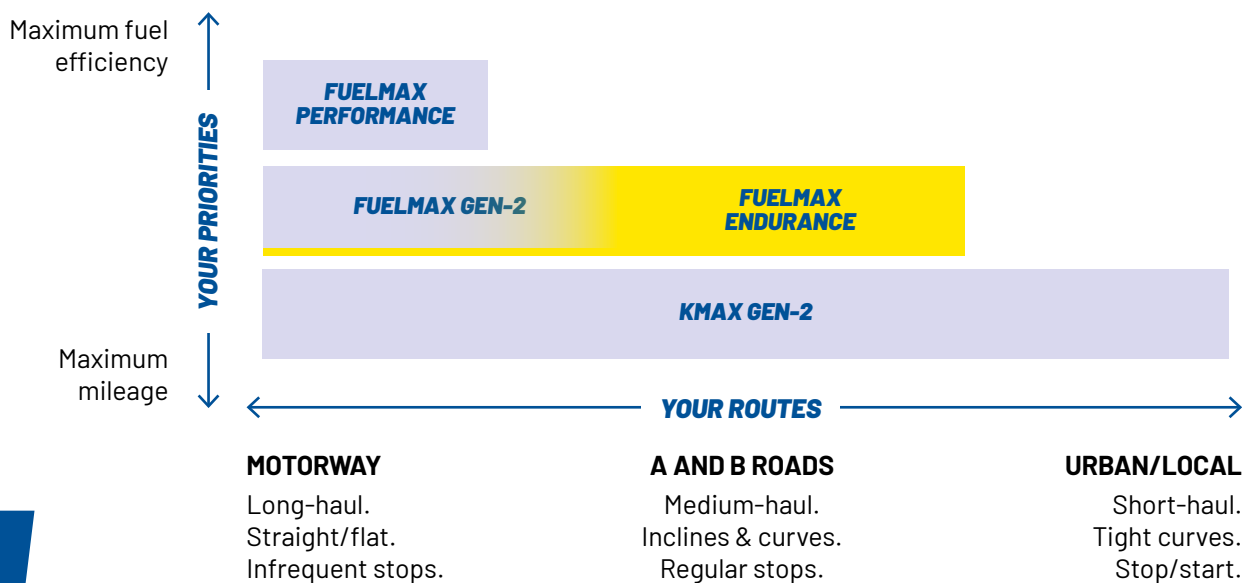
Maximum fuel efficiency

YOUR PRIORITIES

Maximum mileage

FUELMAX PERFORMANCE

FUELMAX GEN-2

FUELMAX ENDURANCE

KMAX GEN-2

YOUR ROUTES

MOTORWAY

Long-haul.
Straight/flat.
Infrequent stops.

A AND B ROADS

Medium-haul.
Inclines & curves.
Regular stops.

URBAN/LOCAL

Short-haul.
Tight curves.
Stop/start.